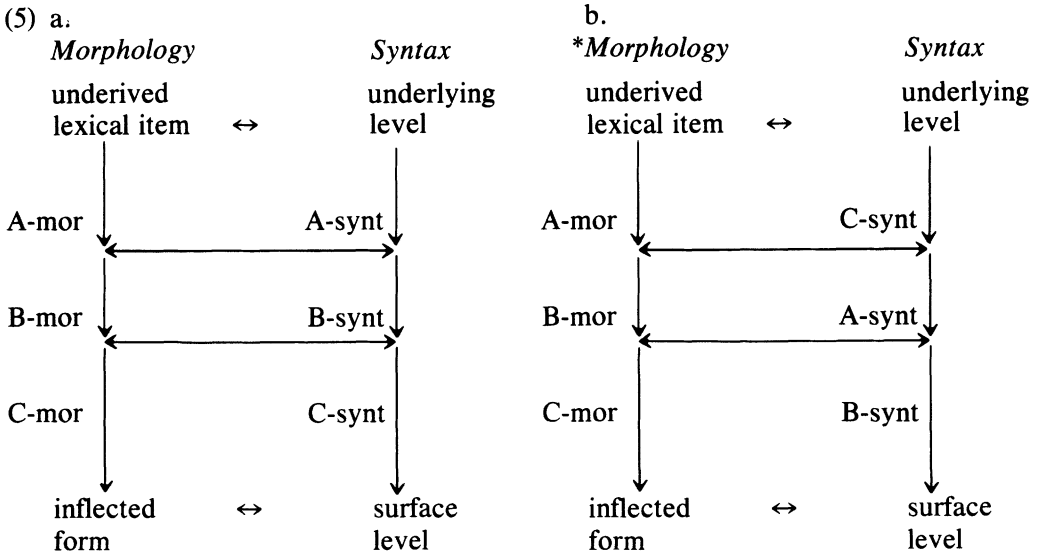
(5) a.

*Morphology*

underived lexical item $\leftrightarrow$

A-mor

B-mor

C-mor

inflected form $\leftrightarrow$

*Syntax*

underlying level

A-synt

B-synt

C-synt

surface level

b.

**Morphology*

underived lexical item $\leftrightarrow$

A-mor

B-mor

C-mor

inflected form $\leftrightarrow$

*Syntax*

underlying level

C-synt

A-synt

B-synt

surface level